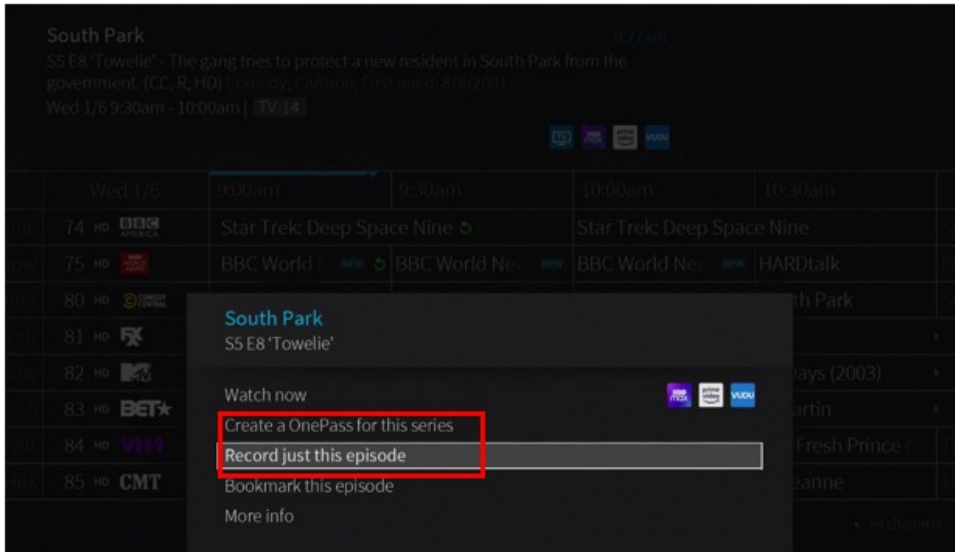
South Park

9:27am

S5 E8 'Towelie' - The gang tries to protect a new resident in South Park from the government. (CC, R, HD) Comedy, Cartoon. First aired: 8/8/2001

Wed 1/6 9:30am - 10:00am | TV-14

| Wed 1/6 | 9:00am | 9:30am | 10:00am | 10:30am |
|---|---|---|---|---|
| 74 HD BBC AMERICA | Star Trek: Deep Space Nine | | Star Trek: Deep Space Nine | |
| 75 HD BBC WORLD NEWS | BBC World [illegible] NEW | BBC World New NEW | BBC World New NEW | HARDtalk |
| 80 HD COMEDY CENTRAL | | | | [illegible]th Park |
| 81 HD FX | | | | |
| 82 HD MTV | | | | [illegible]ays (2003) |
| 83 HD BET | | | | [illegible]artin |
| 84 HD VH1 | | | | Fresh Prince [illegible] |
| 85 HD CMT | | | | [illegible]eanne |

South Park
S5 E8 'Towelie'

Watch now
Create a OnePass for this series
Record just this episode
Bookmark this episode
More info

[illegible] all channels